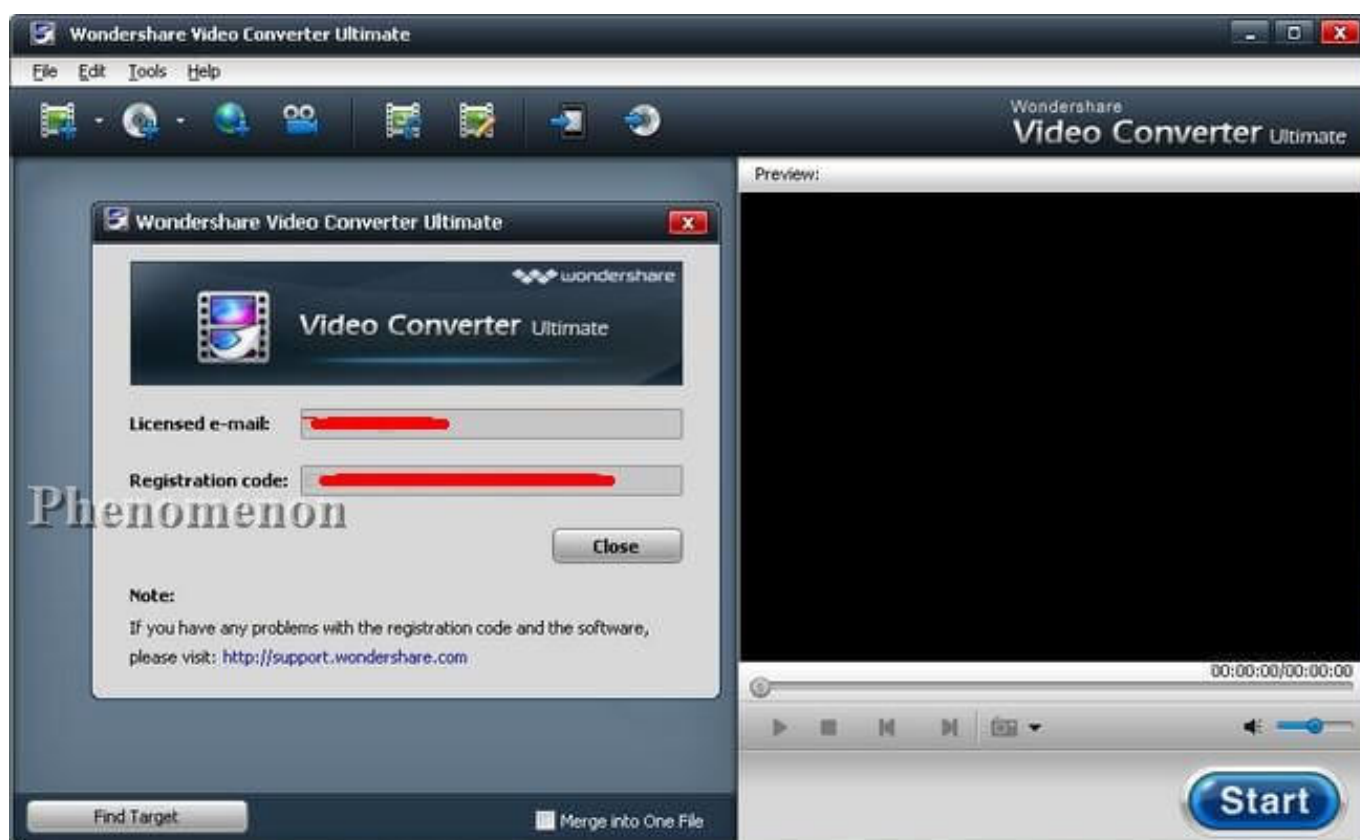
Wondershare Video Converter Ultimate

File Edit Tools Help

Wondershare
Video Converter Ultimate

Preview:

Wondershare Video Converter Ultimate

wondershare

Video Converter Ultimate

Licensed e-mail: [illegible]

Registration code: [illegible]

Phenomenon

Close

Note:

If you have any problems with the registration code and the software, please visit: http://support.wondershare.com

00:00:00/00:00:00

Find Target

Merge into One File

Start